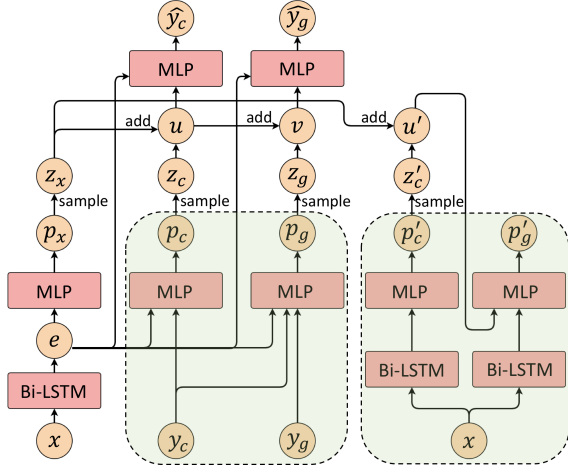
$\widehat{y_c}$
$\widehat{y_g}$
MLP
MLP
add
add
add
$u$
$v$
$u'$
$z_x$
$z_c$
$z_g$
$z'_c$
sample
sample
sample
sample
$p_x$
$p_c$
$p_g$
$p'_c$
$p'_g$
MLP
MLP
MLP
MLP
MLP
$e$
Bi-LSTM
Bi-LSTM
Bi-LSTM
$x$
$y_c$
$y_g$
$x$